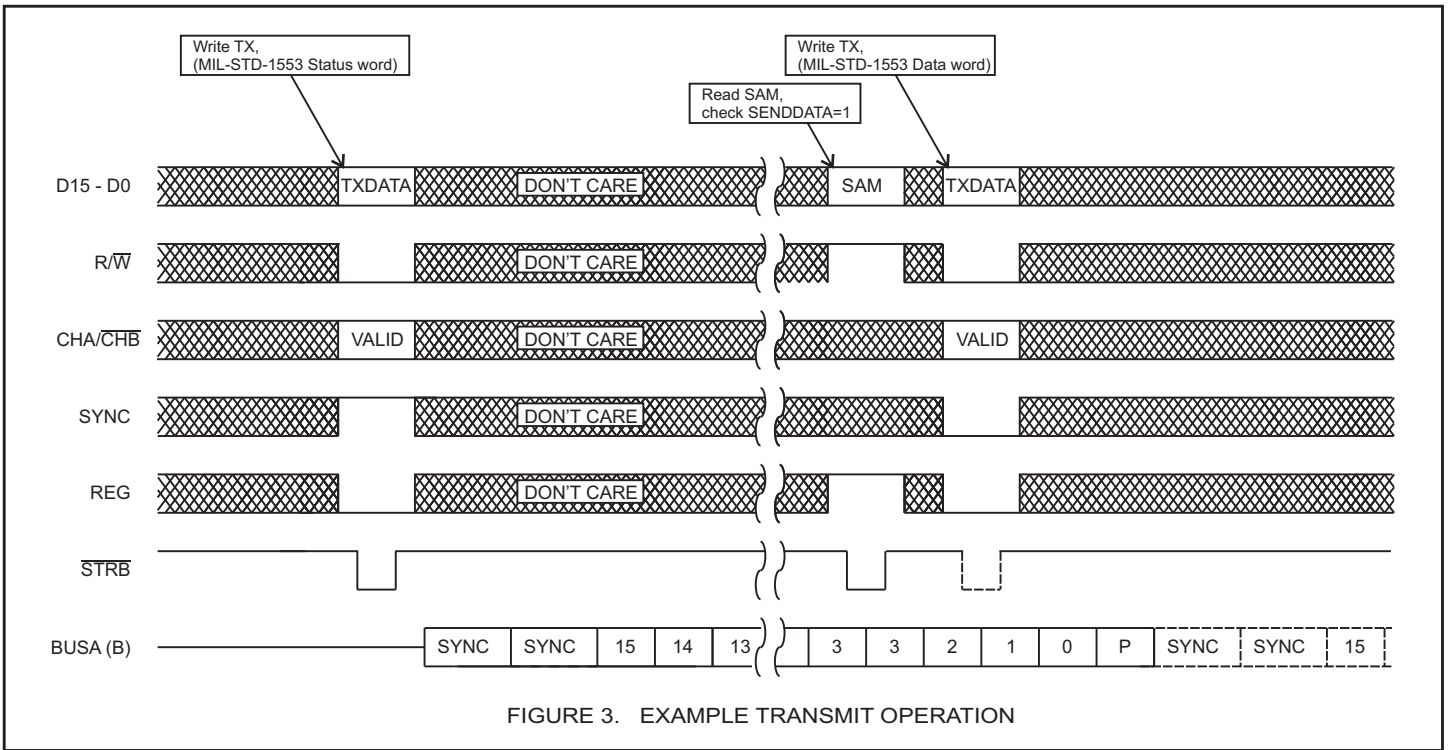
Write TX,
(MIL-STD-1553 Status word)

Read SAM,
check SENDDATA=1

Write TX,
(MIL-STD-1553 Data word)

D15 - D0
TXDATA
DON'T CARE
SAM
TXDATA

R/$\overline{W}$
DON'T CARE

CHA/$\overline{CHB}$
VALID
DON'T CARE
VALID

SYNC
DON'T CARE

REG
DON'T CARE

$\overline{STRB}$

BUSA (B)
SYNC
SYNC
15
14
13
3
3
2
1
0
P
SYNC
SYNC
15

FIGURE 3. EXAMPLE TRANSMIT OPERATION